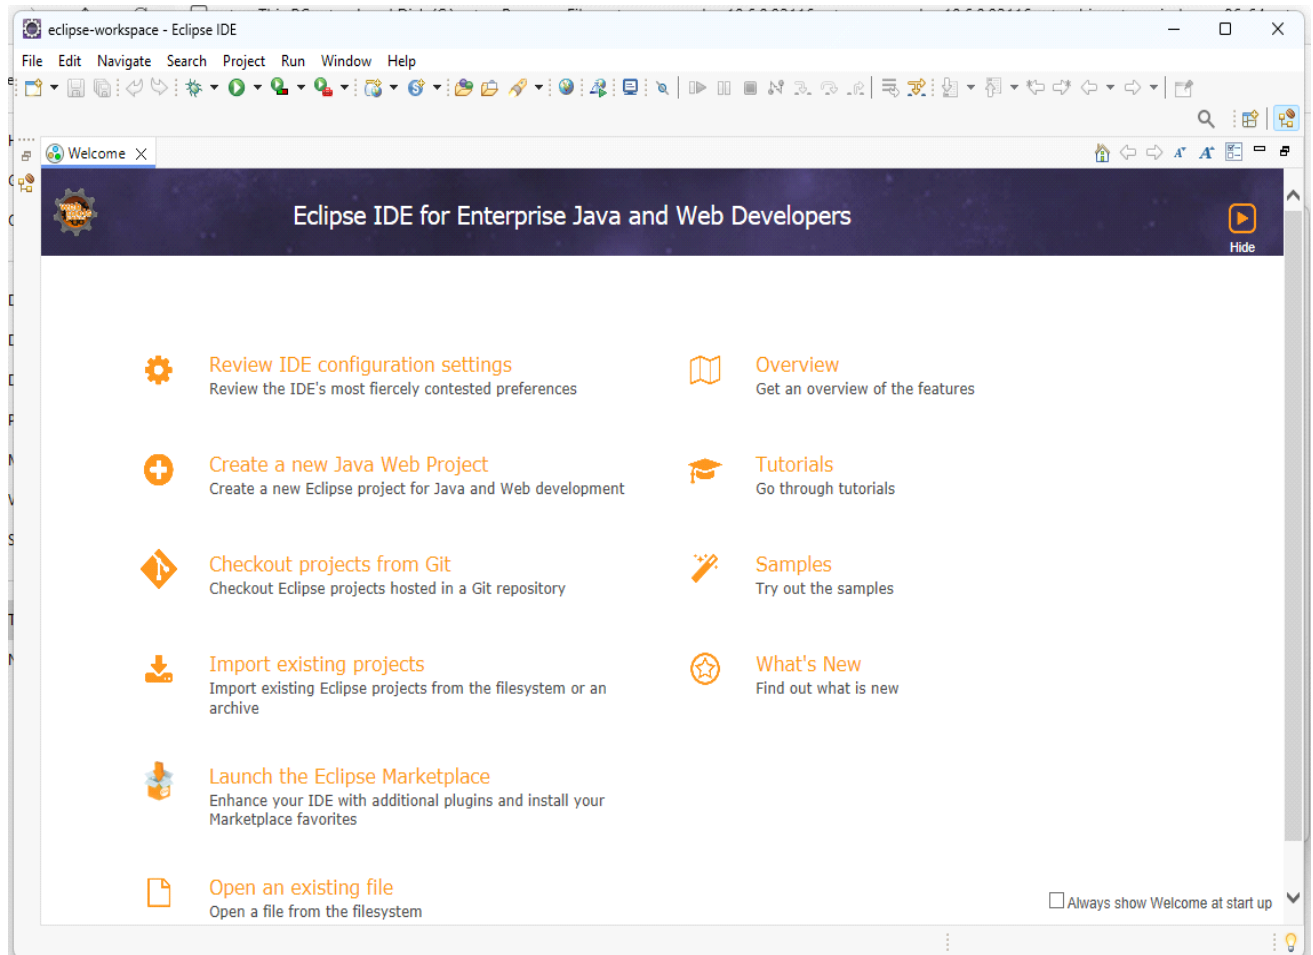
eclipse-workspace - Eclipse IDE

File Edit Navigate Search Project Run Window Help

Welcome

Eclipse IDE for Enterprise Java and Web Developers

Hide

Review IDE configuration settings
Review the IDE's most fiercely contested preferences

Overview
Get an overview of the features

Create a new Java Web Project
Create a new Eclipse project for Java and Web development

Tutorials
Go through tutorials

Checkout projects from Git
Checkout Eclipse projects hosted in a Git repository

Samples
Try out the samples

Import existing projects
Import existing Eclipse projects from the filesystem or an archive

What's New
Find out what is new

Launch the Eclipse Marketplace
Enhance your IDE with additional plugins and install your Marketplace favorites

Open an existing file
Open a file from the filesystem

Always show Welcome at start up